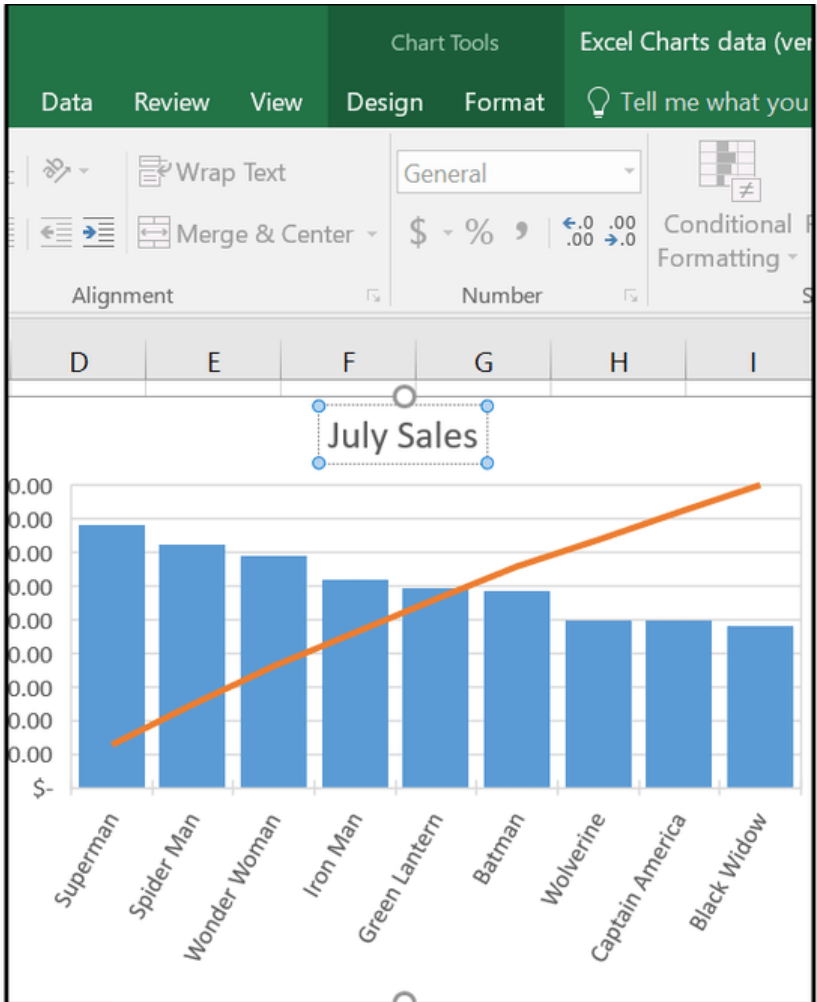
Chart Tools

Excel Charts data (ver

Data Review View Design Format Tell me what you

Wrap Text

Merge & Center

Alignment

General

$ % ,

$\leftarrow.0$ $.00$ $.00$ $\rightarrow.0$

Number

Conditional Formatting

D E F G H I

July Sales

0.00
0.00
0.00
0.00
0.00
0.00
0.00
0.00
0.00
$-

Superman
Spider Man
Wonder Woman
Iron Man
Green Lantern
Batman
Wolverine
Captain America
Black Widow